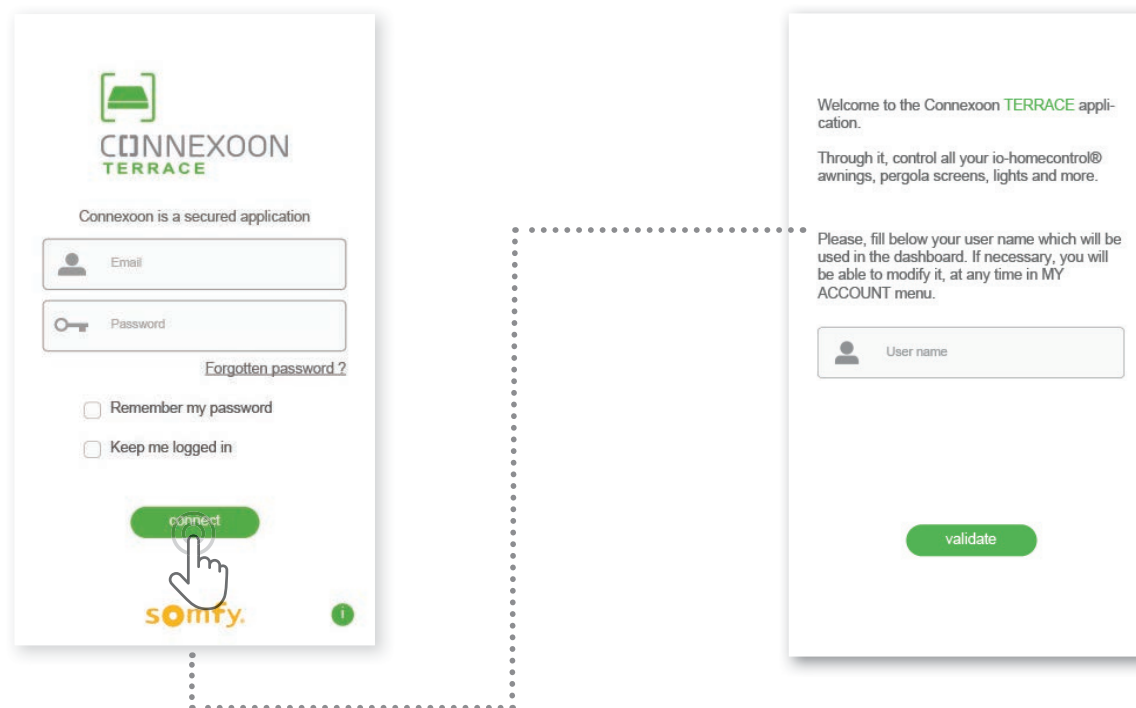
C[]NNEXOON
TERRACE

Connexoon is a secured application

Email

Password

Forgotten password ?

Remember my password

Keep me logged in

connect

somfy.

i

Welcome to the Connexoon TERRACE application.

Through it, control all your io-homecontrol® awnings, pergola screens, lights and more.

Please, fill below your user name which will be used in the dashboard. If necessary, you will be able to modify it, at any time in MY ACCOUNT menu.

User name

validate